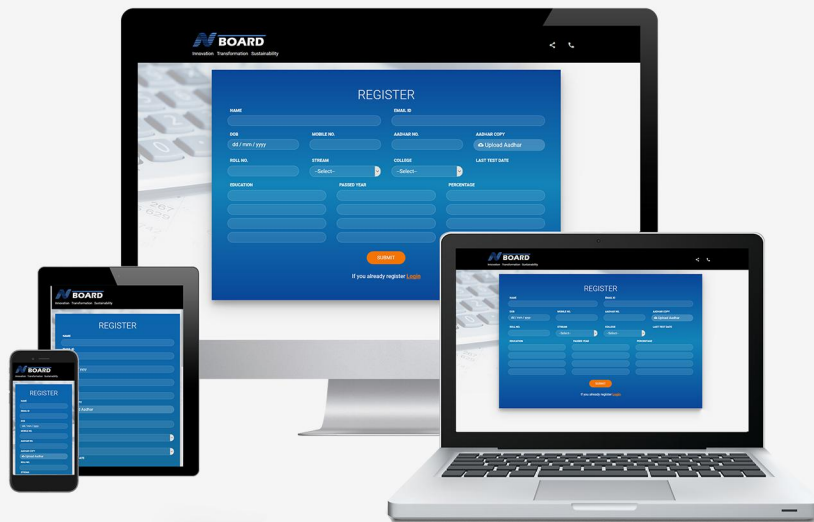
N BOARD
Innovation Transformation Sustainability

REGISTER

NAME

EMAIL ID

DOB
dd / mm / yyyy

MOBILE NO.

AADHAR NO.

AADHAR COPY
Upload Aadhar

ROLL NO.

STREAM
--Select--

COLLEGE
--Select--

LAST TEST DATE

EDUCATION

PASSED YEAR

PERCENTAGE

SUBMIT

If you already register Login

N BOARD
Innovation Transformation Sustainability

REGISTER

NAME

EMAIL ID

DOB
dd / mm / yyyy

MOBILE NO.

AADHAR NO.

AADHAR COPY
Upload Aadhar

ROLL NO.

STREAM
--Select--

COLLEGE
--Select--

LAST TEST DATE

EDUCATION

PASSED YEAR

PERCENTAGE

SUBMIT

If you already register Login

N BOARD
Innovation Transformation Sustainability

REGISTER

NAME

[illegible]

yyyy

Upload Aadhar

N BOARD
Innovation Transformation Sustainability

REGISTER

NAME

EMAIL ID

DOB
dd / mm / yyyy

MOBILE NO.

AADHAR NO.

AADHAR COPY
Upload Aadhar

ROLL NO.

STREAM